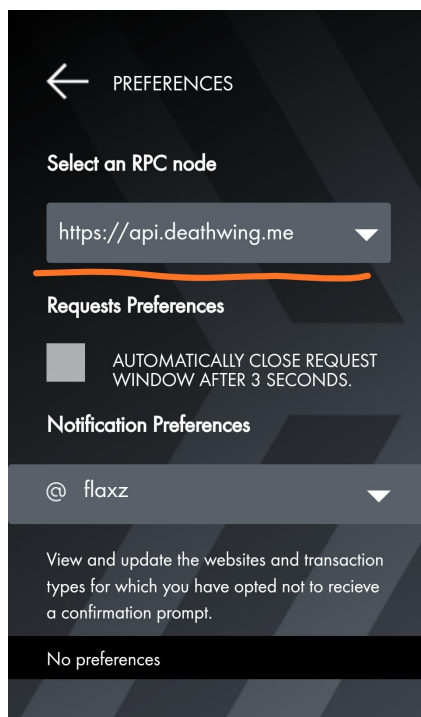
PREFERENCES

Select an RPC node

https://api.deathwing.me

Requests Preferences

AUTOMATICALLY CLOSE REQUEST WINDOW AFTER 3 SECONDS.

Notification Preferences

@ flaxz

View and update the websites and transaction types for which you have opted not to recieve a confirmation prompt.

No preferences